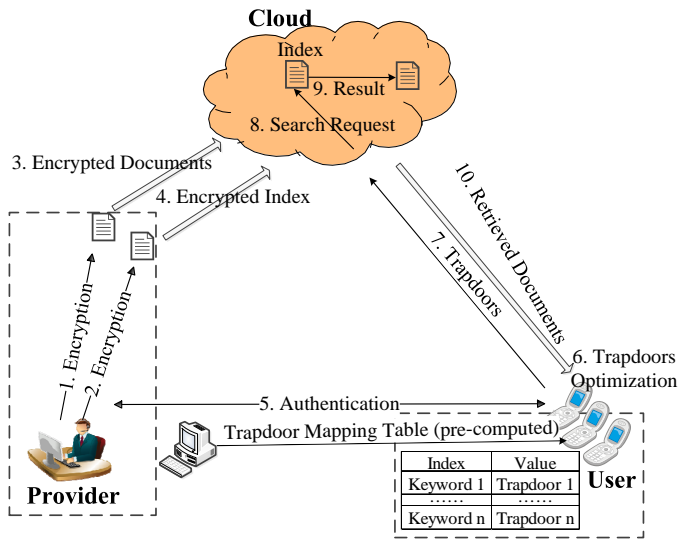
Cloud

Index

9. Result

8. Search Request

3. Encrypted Documents

4. Encrypted Index

10. Retrieved Documents

7. Trapdoors

1. Encryption

2. Encryption

6. Trapdoors Optimization

5. Authentication

Trapdoor Mapping Table (pre-computed)

| Index | Value |
|---|---|
| Keyword 1 | Trapdoor 1 |
| …… | …… |
| Keyword n | Trapdoor n |

User

Provider